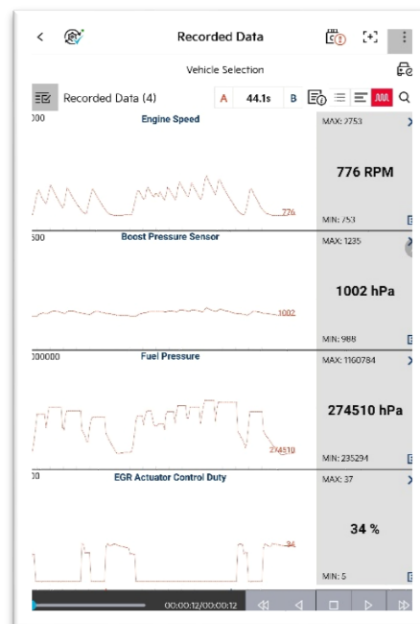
Recorded Data

Vehicle Selection

Recorded Data (4)

A 44.1s B

000 Engine Speed

776

MAX: 2753

776 RPM

MIN: 753

500 Boost Pressure Sensor

1002

MAX: 1235

1002 hPa

MIN: 988

000000 Fuel Pressure

274510

MAX: 1160784

274510 hPa

MIN: 235294

00 EGR Actuator Control Duty

34

MAX: 37

34 %

MIN: 5

00:00:12/00:00:12